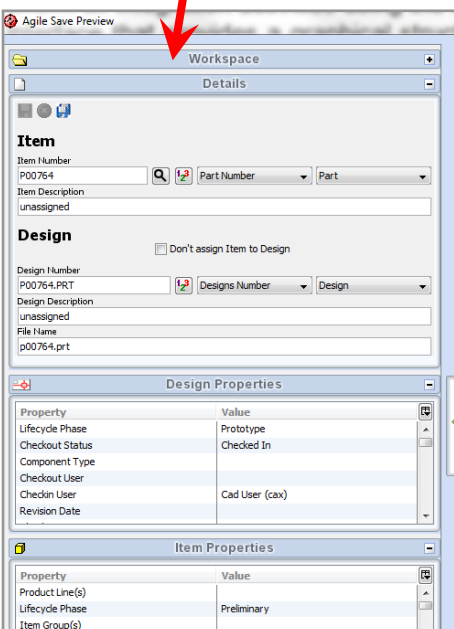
Agile Save Preview

Workspace

Details

Item

Item Number

P00764

Part Number

Part

Item Description

unassigned

Design

Don't assign Item to Design

Design Number

P00764.PRT

Designs Number

Design

Design Description

unassigned

File Name

p00764.prt

Design Properties

| Property | Value |
|---|---|
| Lifecycle Phase | Prototype |
| Checkout Status | Checked In |
| Component Type | |
| Checkout User | |
| Checkin User | Cad User (cax) |
| Revision Date | |

Item Properties

| Property | Value |
|---|---|
| Product Line(s) | |
| Lifecycle Phase | Preliminary |
| Item Group(s) | |